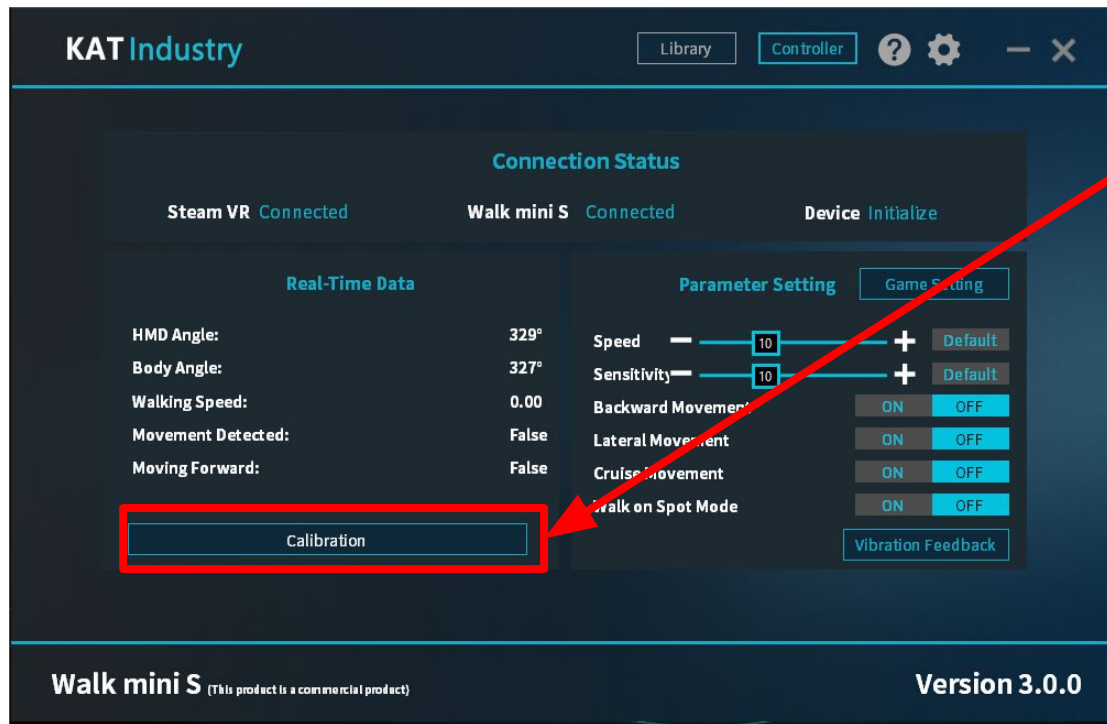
KAT Industry

Library Controller

Connection Status

Steam VR Connected Walk mini S Connected Device Initialize

Real-Time Data

| | |
|---|---|
| HMD Angle: | 329° |
| Body Angle: | 327° |
| Walking Speed: | 0.00 |
| Movement Detected: | False |
| Moving Forward: | False |

Calibration

Parameter Setting Game Setting

| | | |
|---|---|---|
| Speed | 10 | Default |
| Sensitivity | 10 | Default |
| Backward Movement | ON | OFF |
| Lateral Movement | ON | OFF |
| Cruise Movement | ON | OFF |
| Walk on Spot Mode | ON | OFF |

Vibration Feedback

Walk mini S (This product is a commercial product)

Version 3.0.0